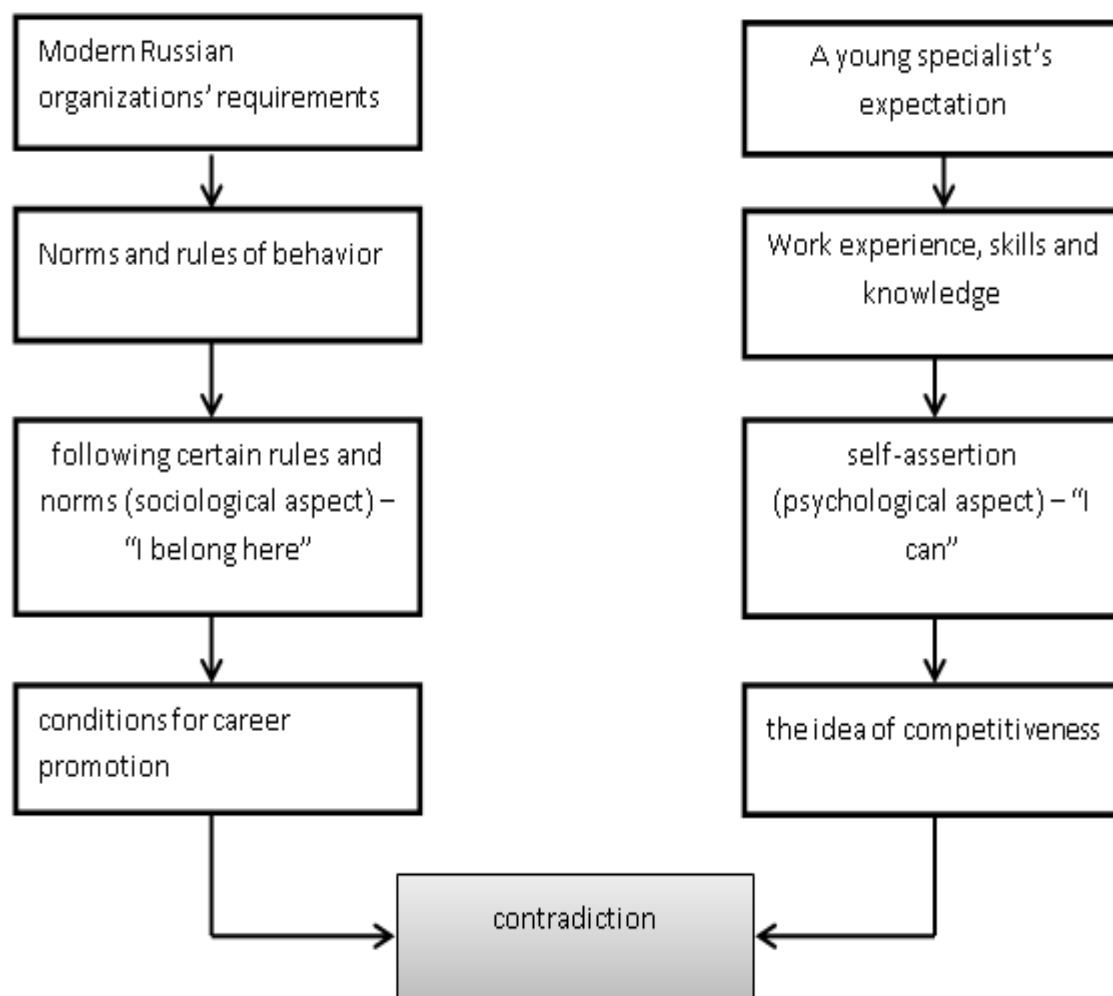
Modern Russian organizations' requirements

Norms and rules of behavior

following certain rules and norms (sociological aspect) – "I belong here"

conditions for career promotion

A young specialist's expectation

Work experience, skills and knowledge

self-assertion (psychological aspect) – "I can"

the idea of competitiveness

contradiction